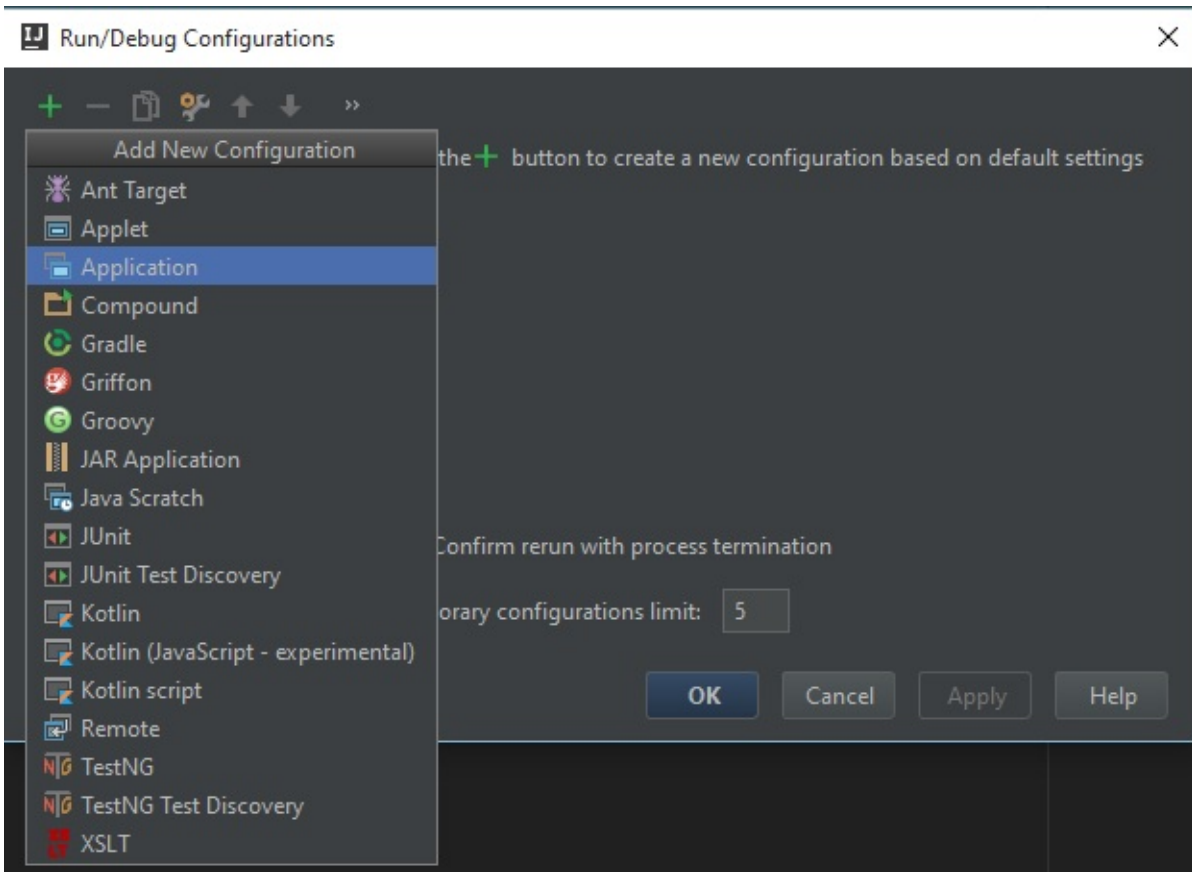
Run/Debug Configurations

Add New Configuration

the + button to create a new configuration based on default settings

Ant Target
Applet
Application
Compound
Gradle
Griffon
Groovy
JAR Application
Java Scratch
JUnit
JUnit Test Discovery
Kotlin
Kotlin (JavaScript - experimental)
Kotlin script
Remote
TestNG
TestNG Test Discovery
XSLT

Confirm rerun with process termination

orary configurations limit: 5

OK Cancel Apply Help